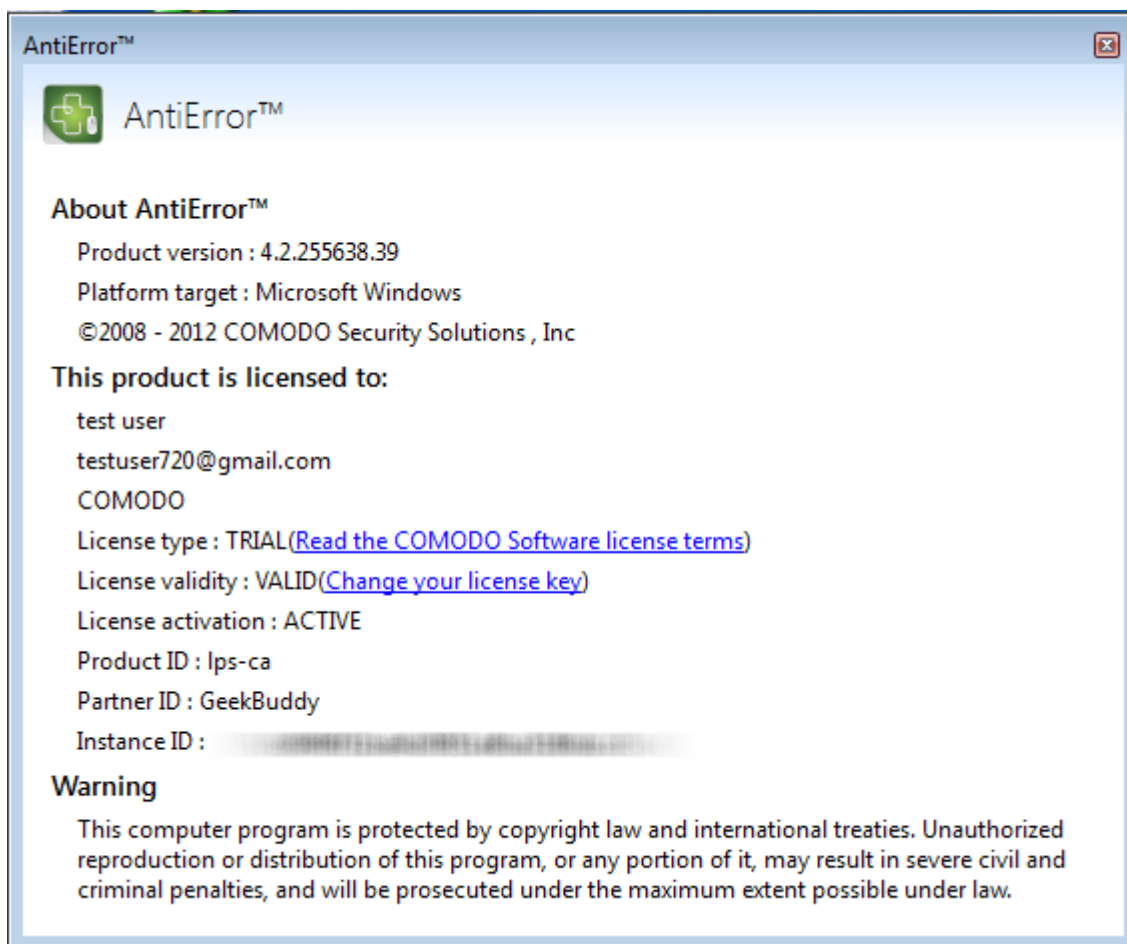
AntiError™

AntiError™

About AntiError™

Product version : 4.2.255638.39

Platform target : Microsoft Windows

©2008 - 2012 COMODO Security Solutions , Inc

This product is licensed to:

test user

testuser720@gmail.com

COMODO

License type : TRIAL(Read the COMODO Software license terms)

License validity : VALID(Change your license key)

License activation : ACTIVE

Product ID : lps-ca

Partner ID : GeekBuddy

Instance ID : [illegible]

Warning

This computer program is protected by copyright law and international treaties. Unauthorized reproduction or distribution of this program, or any portion of it, may result in severe civil and criminal penalties, and will be prosecuted under the maximum extent possible under law.